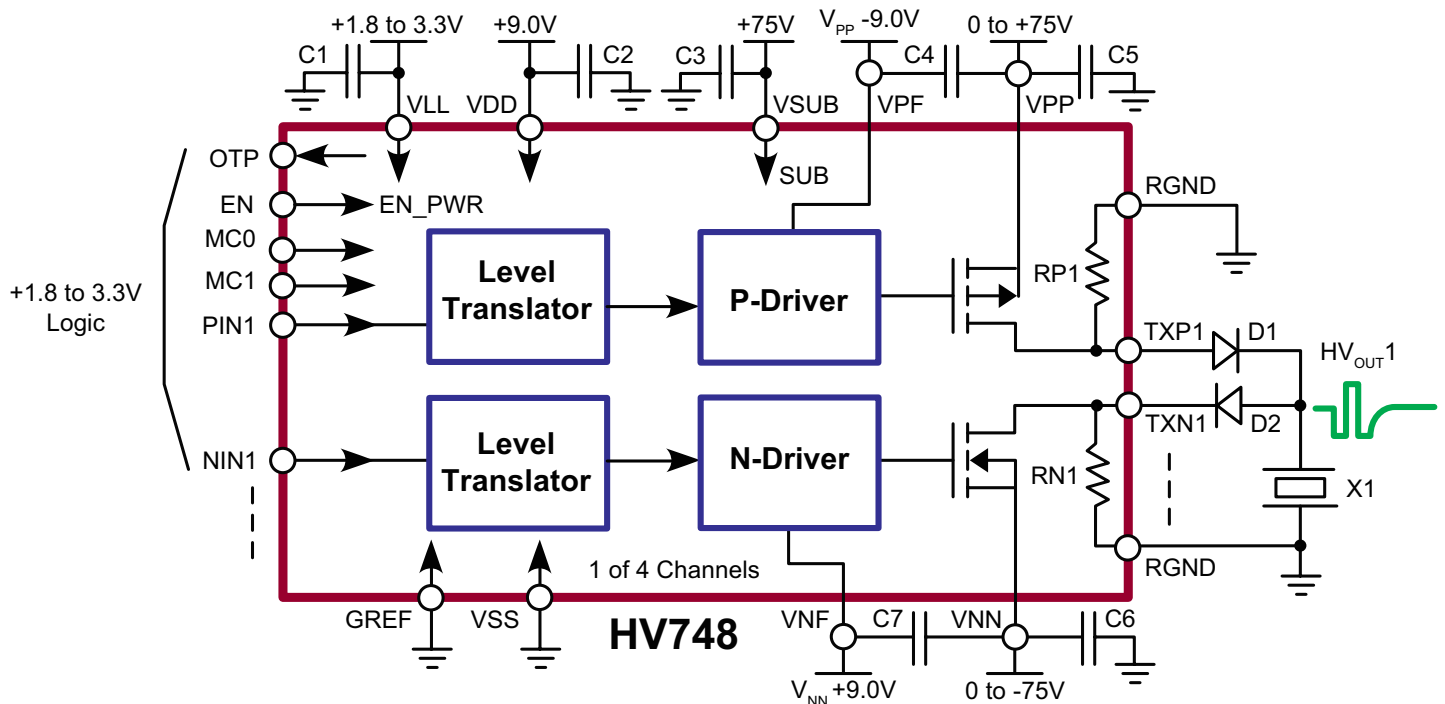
+1.8 to 3.3V
+9.0V
+75V
$V_{PP}$ -9.0V
0 to +75V
C1
C2
C3
C4
C5
VLL
VDD
VSUB
VPF
VPP
OTP
SUB
EN
EN_PWR
RGND
MC0
MC1
+1.8 to 3.3V Logic
PIN1
Level Translator
P-Driver
RP1
TXP1
D1
$HV_{OUT}1$
TXN1
D2
NIN1
Level Translator
N-Driver
RN1
X1
RGND
1 of 4 Channels
GREF
VSS
HV748
VNF
C7
VNN
C6
$V_{NN}$ +9.0V
0 to -75V